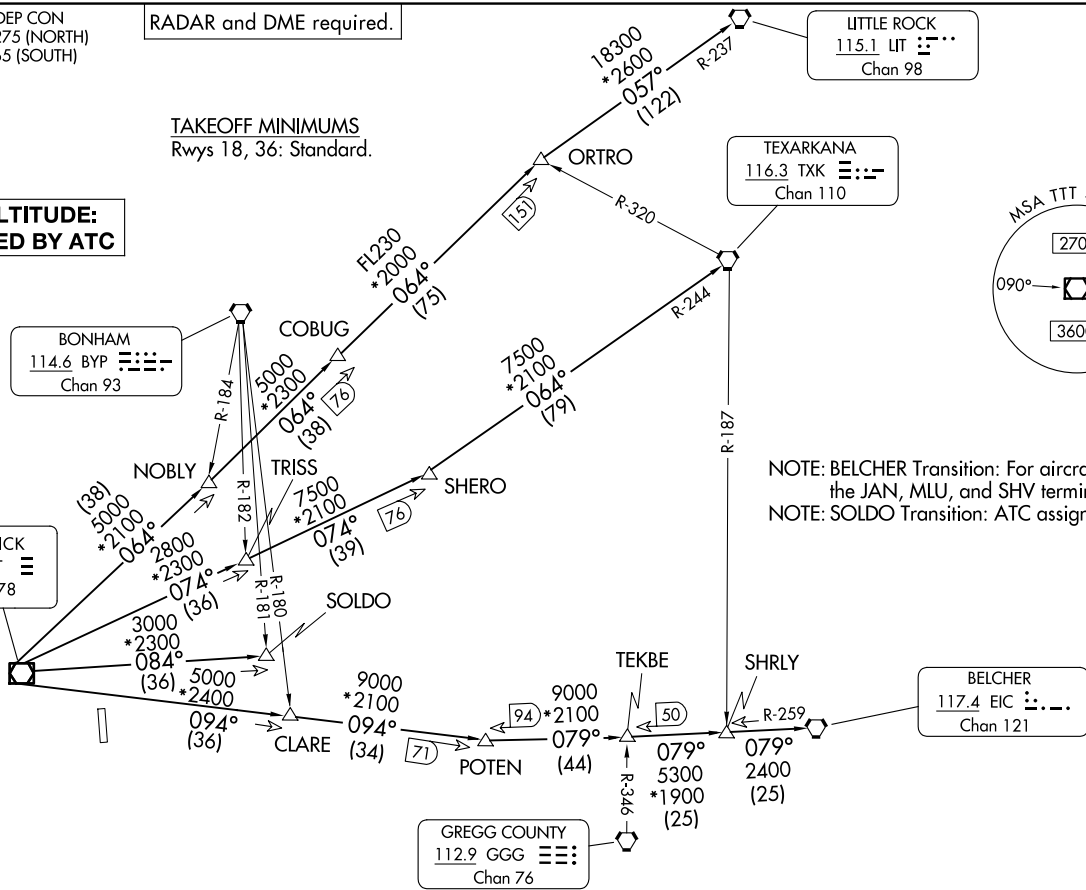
DEP CON
275 (NORTH)
55 (SOUTH)

RADAR and DME required.

TAKEOFF MINIMUMS
Rwys 18, 36: Standard.

LTITUDE:
ED BY ATC

LITTLE ROCK
115.1 LIT
Chan 98

18300
*2600
057°
(122)

R-237

ORTRO

151

R-320

TEXARKANA
116.3 TXK
Chan 110

MSA TTT
270
090°
360

FL230
*2000
064°
(75)

COBUG

BONHAM
114.6 BYP
Chan 93

R-184

5000
*2300
064°
(38)

76

7500
*2100
064°
(79)

R-244

R-187

NOBLY

TRISS

R-182

7500
*2100
074°
(39)

SHERO

76

NOTE: BELCHER Transition: For aircra the JAN, MLU, and SHV termi
NOTE: SOLDO Transition: ATC assig

(38)
5000
*2100
064°

2800
*2300
074°
(36)

R-181

R-180

ICK
78

SOLDO

3000
*2300
084°
(36)

5000
*2400

094°
(36)

CLARE

9000
*2100
094°
(34)

71

POTEN

94

9000
*2100
079°
(44)

TEKBE

50

079°
5300
*1900
(25)

SHRLY

R-259

079°
2400
(25)

BELCHER
117.4 EIC
Chan 121

R-346

GREGG COUNTY
112.9 GGG
Chan 76